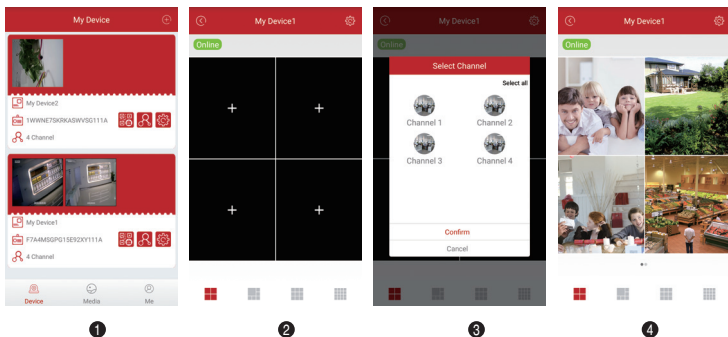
My Device

My Device2
1WWNE7SKRKASWVSG111A
4 Channel

My Device1
F7A4MSGPG15E92XY111A
4 Channel

Device
Media
Me

❶

My Device1
Online
+
+
+
+

❷

My Device1
Online
Select Channel
Select all
Channel 1
Channel 2
Channel 3
Channel 4
Confirm
Cancel

❸

My Device1
Online

❹